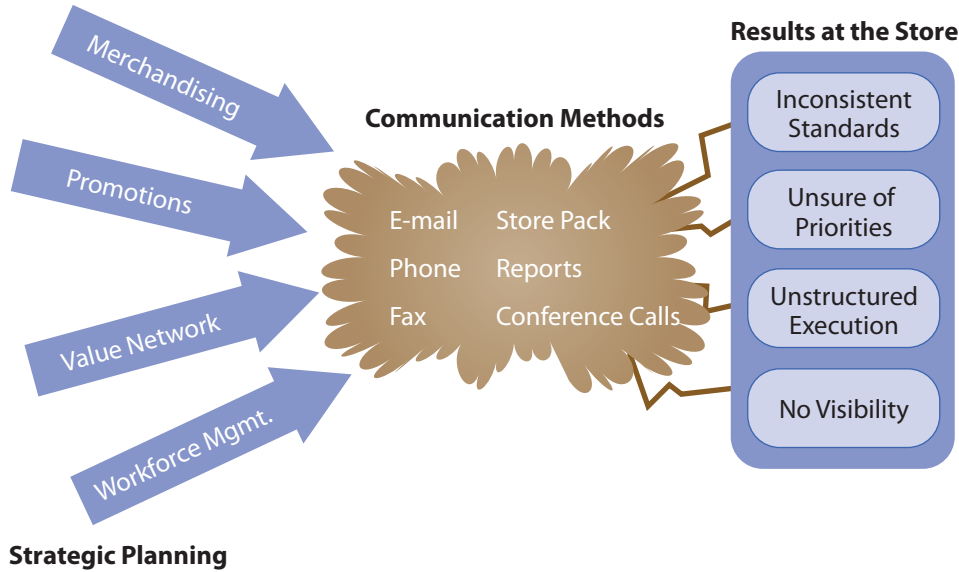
Merchandising

Promotions

Value Network

Workforce Mgmt.

Strategic Planning

Communication Methods

E-mail
Store Pack
Phone
Reports
Fax
Conference Calls

Results at the Store

Inconsistent Standards

Unsure of Priorities

Unstructured Execution

No Visibility